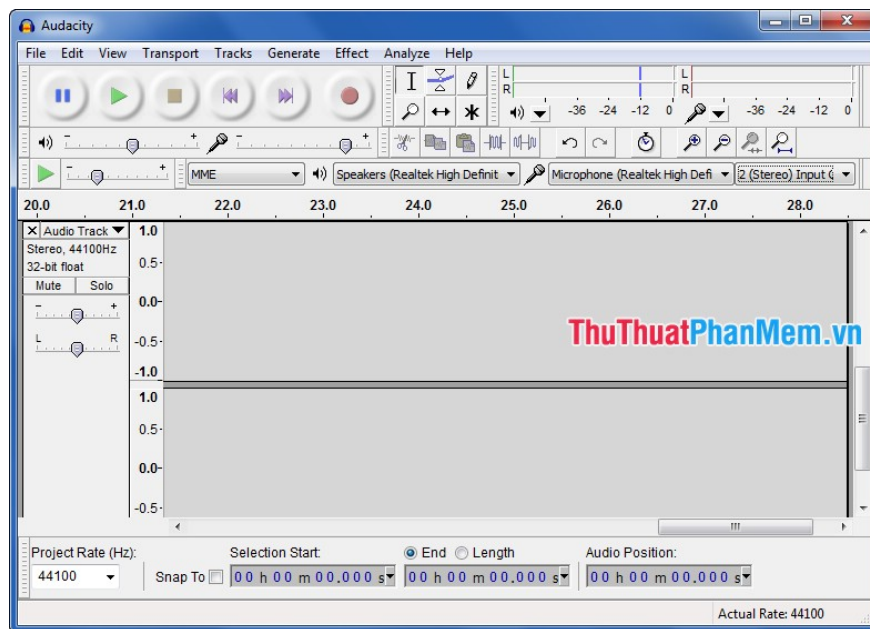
Audacity

File Edit View Transport Tracks Generate Effect Analyze Help

L
R
L
R
-36 -24 -12 0
-36 -24 -12 0

MME
Speakers (Realtek High Definit
Microphone (Realtek High Defi
2 (Stereo) Input C

20.0 21.0 22.0 23.0 24.0 25.0 26.0 27.0 28.0

Audio Track
Stereo, 44100Hz
32-bit float
Mute Solo
L R

1.0
0.5
0.0
-0.5
-1.0
1.0
0.5
0.0
-0.5

ThuThuatPhanMem.vn

Project Rate (Hz):
44100
Snap To
Selection Start:
00 h 00 m 00.000 s
End Length
00 h 00 m 00.000 s
Audio Position:
00 h 00 m 00.000 s

Actual Rate: 44100